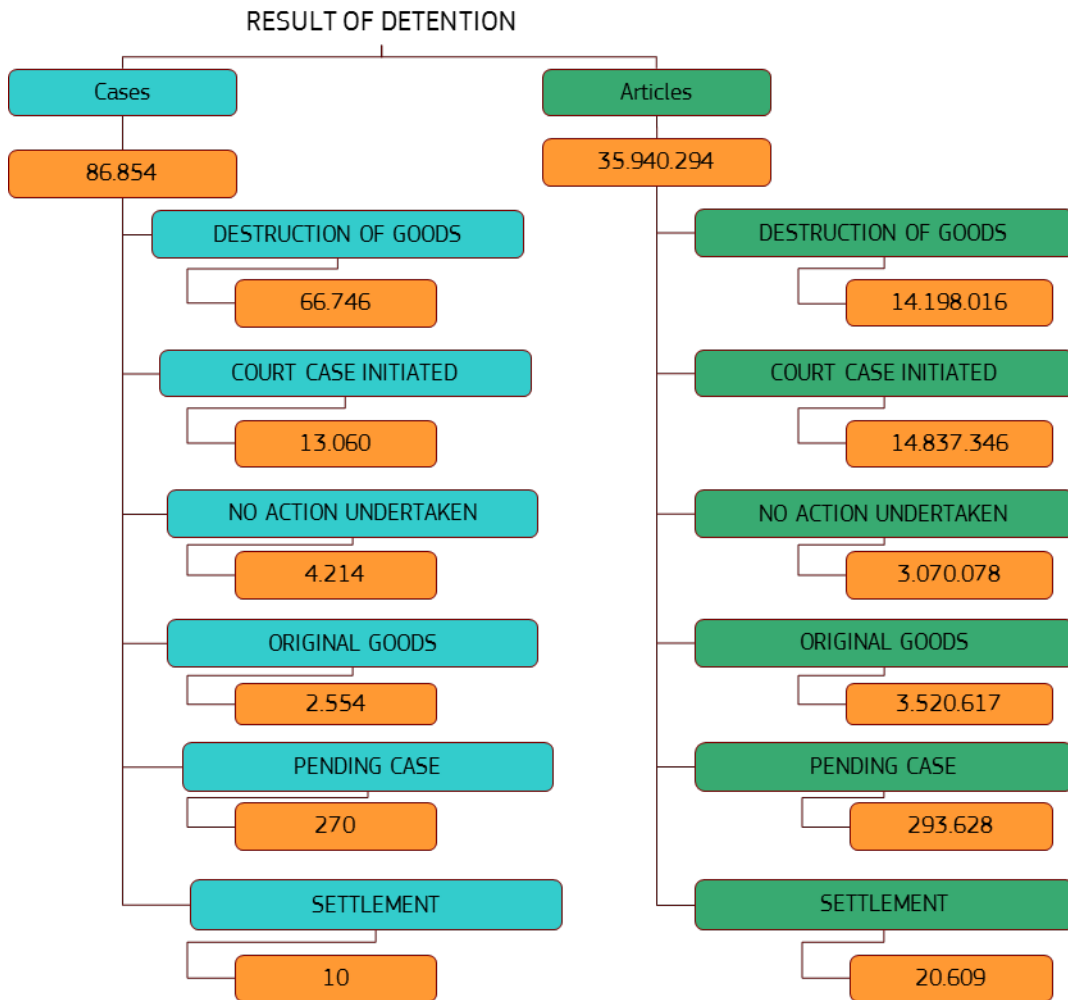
RESULT OF DETENTION

Cases

86.854

DESTRUCTION OF GOODS

66.746

COURT CASE INITIATED

13.060

NO ACTION UNDERTAKEN

4.214

ORIGINAL GOODS

2.554

PENDING CASE

270

SETTLEMENT

10

Articles

35.940.294

DESTRUCTION OF GOODS

14.198.016

COURT CASE INITIATED

14.837.346

NO ACTION UNDERTAKEN

3.070.078

ORIGINAL GOODS

3.520.617

PENDING CASE

293.628

SETTLEMENT

20.609